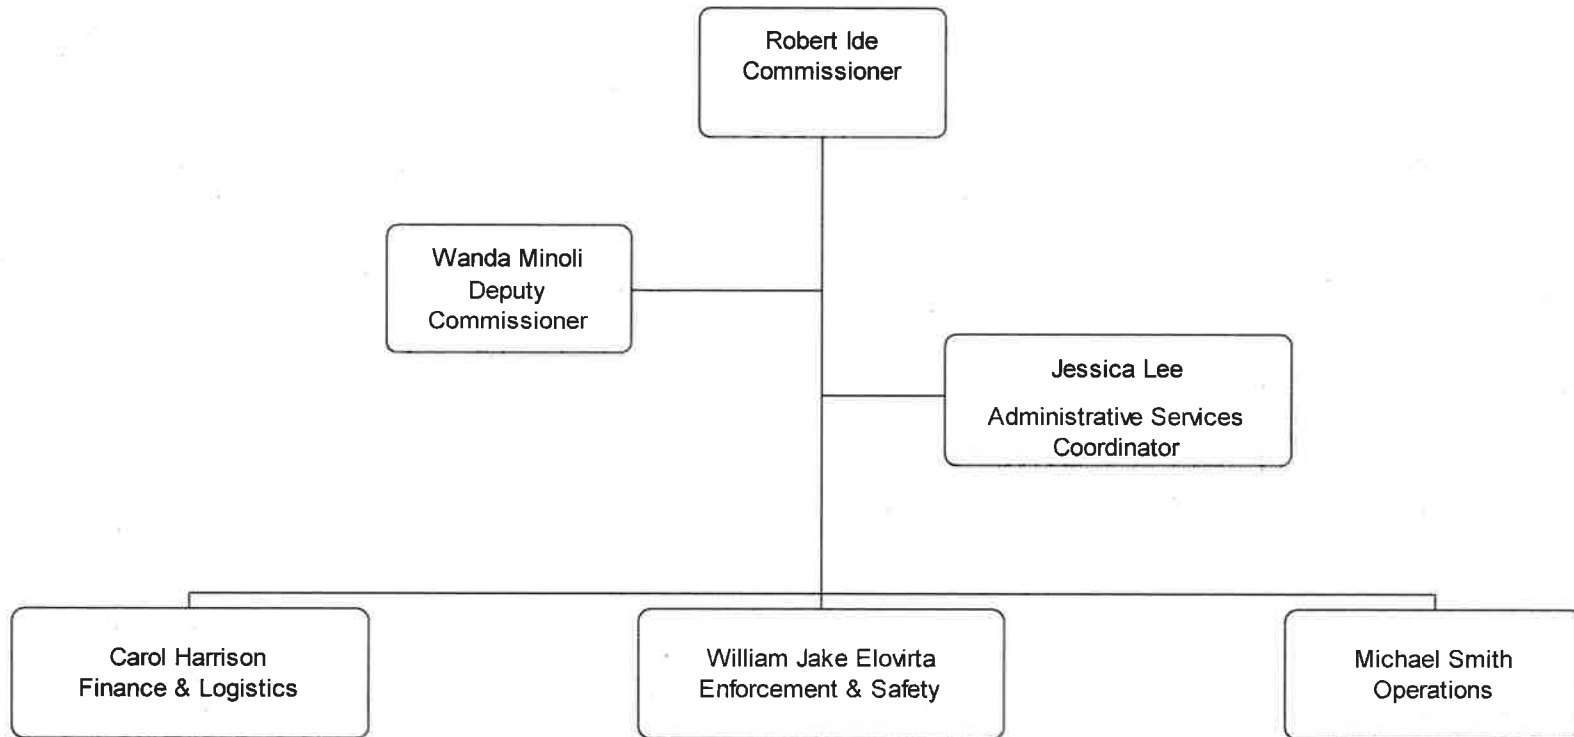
Robert Ide
Commissioner

Wanda Minoli
Deputy
Commissioner

Jessica Lee
Administrative Services
Coordinator

Carol Harrison
Finance & Logistics

William Jake Elovirta
Enforcement & Safety

Michael Smith
Operations